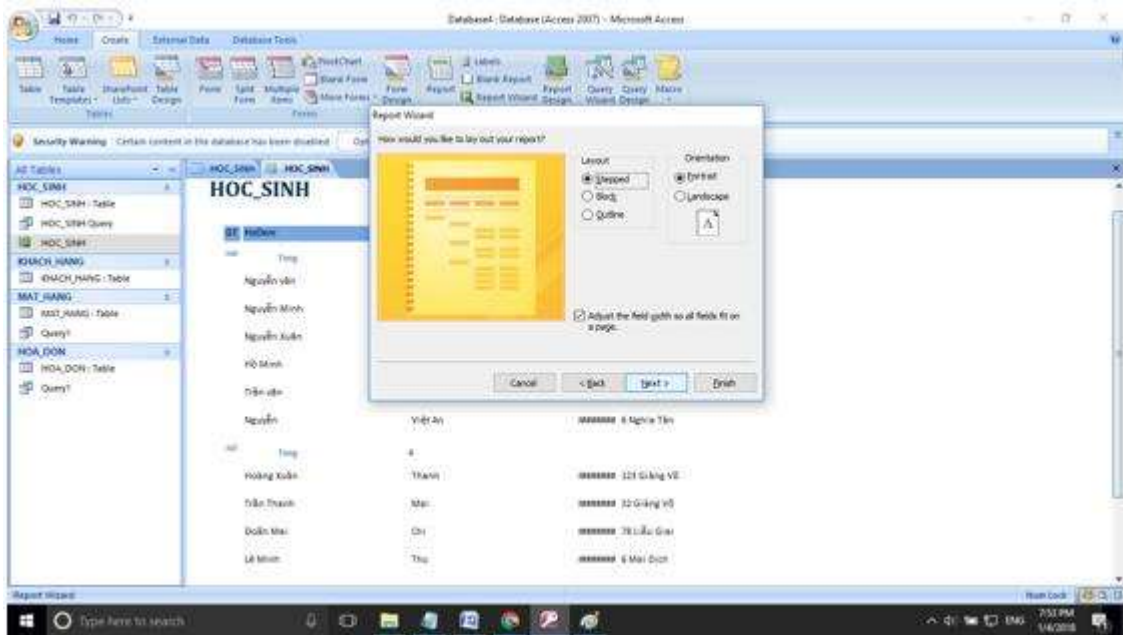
Database4 : Database (Access 2007) - Microsoft Access

Home Create External Data Database Tools

Table Table Templates SharePoint Lists Table Design Tables

Form Split Form Multiple Items PivotChart Blank Form More Forms Form Design Forms

Report Labels Blank Report Report Wizard Report Design

Query Wizard Query Design Macro

Security Warning Certain content in the database has been disabled Op

All Tables

HOC_SINH

HOC_SINH : Table

HOC_SINH Query

HOC_SINH

KHACH_HANG

KHACH_HANG : Table

MAT_HANG

MAT_HANG : Table

Query1

HOA_DON

HOA_DON : Table

Query1

HOC_SINH HOC_SINH

HOC_SINH

DT HoDem

Tong

Nguyễn văn

Nguyễn Minh

Nguyễn Xuân

Hồ Minh

Trần văn

Nguyễn Việt An ######## 6 Nghĩa Tân

Tong 4

Hoàng Xuân Thanh ######## 123 Giảng Võ

Trần Thanh Mai ######## 32 Giảng Võ

Đoàn Mai Chi ######## 78 Liễu Giai

Lê Minh Thu ######## 6 Mai Dịch

Report Wizard

How would you like to lay out your report?

Layout

Stepped

Block

Outline

Orientation

Portrait

Landscape

A

Adjust the field width so all fields fit on a page.

Cancel < Back Next > Finish

Report Wizard

Num Lock

Type here to search

7:53 PM 1/4/2018 ENG